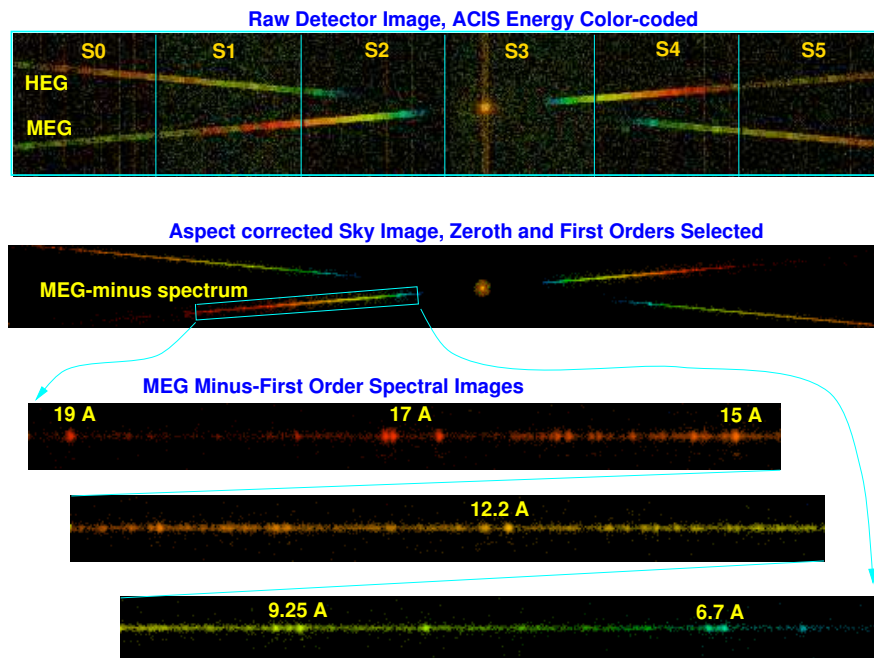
Raw Detector Image, ACIS Energy Color-coded

S0
S1
S2
S3
S4
S5
HEG
MEG

Aspect corrected Sky Image, Zeroth and First Orders Selected

MEG-minus spectrum

MEG Minus-First Order Spectral Images

19 A
17 A
15 A

12.2 A

9.25 A
6.7 A